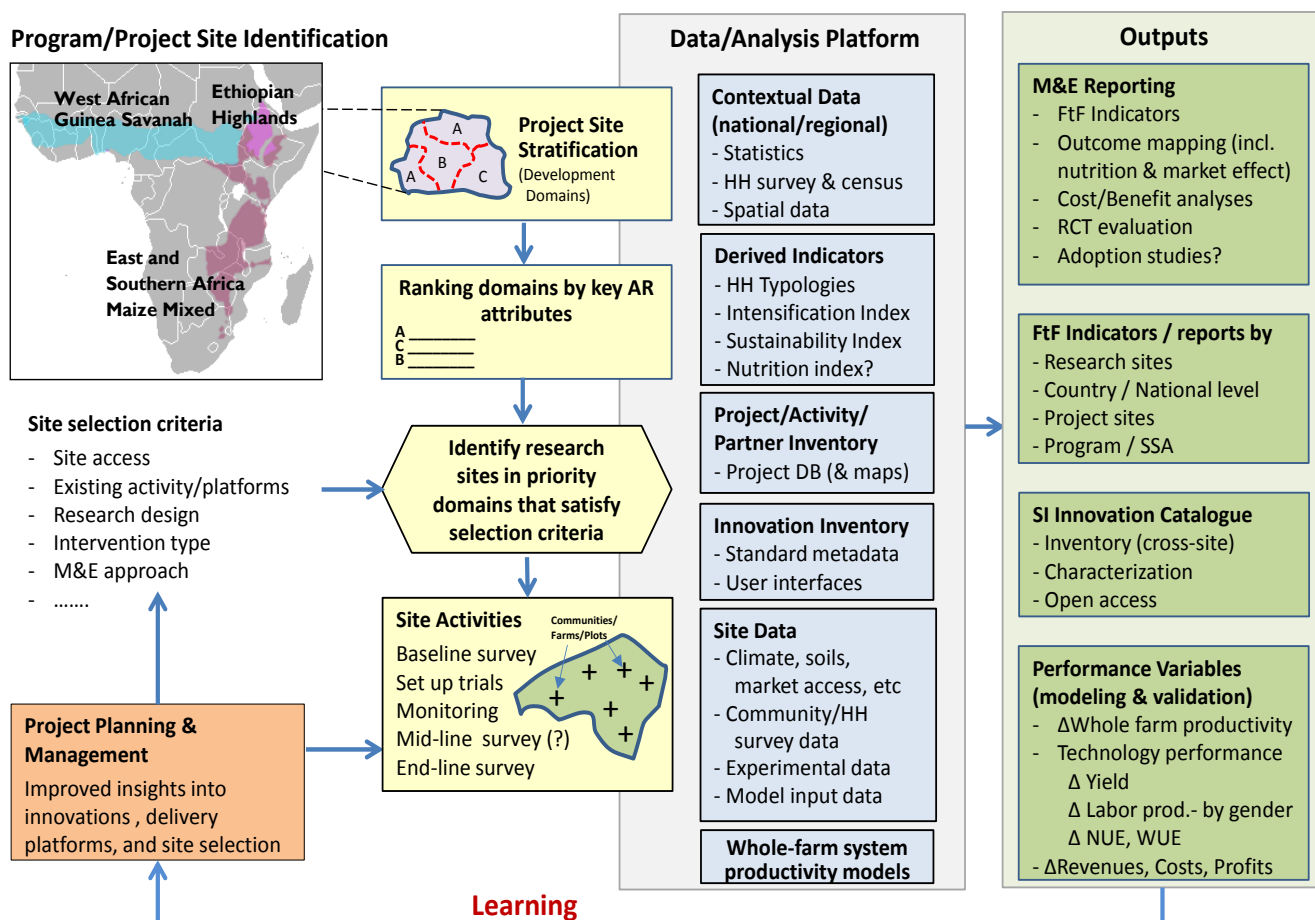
Program/Project Site Identification

West African Guinea Savanah

Ethiopian Highlands

East and Southern Africa Maize Mixed

Project Site Stratification (Development Domains)

A
B
A
C

Ranking domains by key AR attributes
A ______
C ______
B ______

Site selection criteria
- Site access
- Existing activity/platforms
- Research design
- Intervention type
- M&E approach
- .......

Identify research sites in priority domains that satisfy selection criteria

Site Activities
Baseline survey
Set up trials
Monitoring
Mid-line survey (?)
End-line survey

Communities/ Farms/Plots

Project Planning & Management
Improved insights into innovations , delivery platforms, and site selection

Data/Analysis Platform

Contextual Data (national/regional)
- Statistics
- HH survey & census
- Spatial data

Derived Indicators
- HH Typologies
- Intensification Index
- Sustainability Index
- Nutrition index?

Project/Activity/ Partner Inventory
- Project DB (& maps)

Innovation Inventory
- Standard metadata
- User interfaces

Site Data
- Climate, soils, market access, etc
- Community/HH survey data
- Experimental data
- Model input data

Whole-farm system productivity models

Outputs

M&E Reporting
- FtF Indicators
- Outcome mapping (incl. nutrition & market effect)
- Cost/Benefit analyses
- RCT evaluation
- Adoption studies?

FtF Indicators / reports by
- Research sites
- Country / National level
- Project sites
- Program / SSA

SI Innovation Catalogue
- Inventory (cross-site)
- Characterization
- Open access

Performance Variables (modeling & validation)
- ΔWhole farm productivity
- Technology performance
Δ Yield
Δ Labor prod.- by gender
Δ NUE, WUE
- ΔRevenues, Costs, Profits

Learning